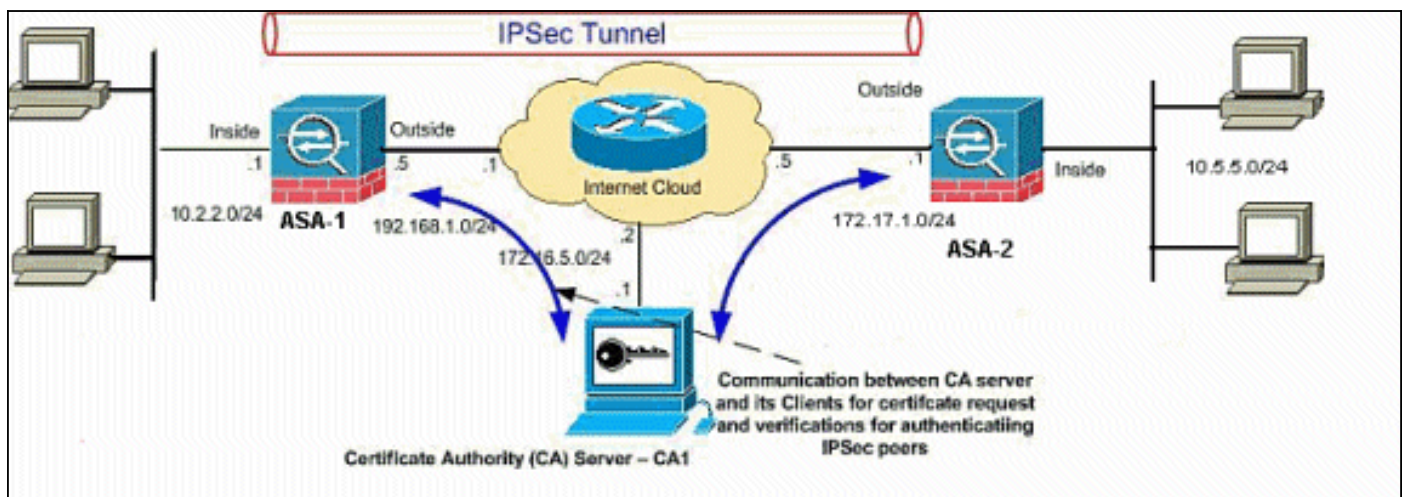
IPSec Tunnel

Inside
.1
10.2.2.0/24
ASA-1

Outside
.5
192.168.1.0/24

.1
Internet Cloud
.2
172.16.5.0/24
.1

.5
Outside
.1
172.17.1.0/24
ASA-2
Inside

10.5.5.0/24

Communication between CA server and its Clients for certifcate request and verifications for authenticatiing IPSec peers

Certificate Authority (CA) Server – CA1